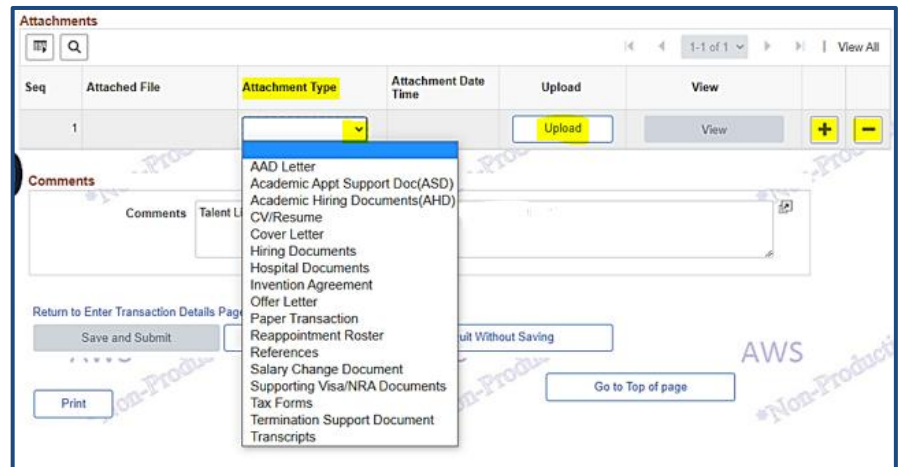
Attachments

1-1 of 1 View All

| Seq | Attached File | Attachment Type | Attachment Date Time | Upload | View |
|---|---|---|---|---|---|
| 1 | | | | Upload | View |

AAD Letter
Academic Appt Support Doc(ASD)
Academic Hiring Documents(AHD)
CV/Resume
Cover Letter
Hiring Documents
Hospital Documents
Invention Agreement
Offer Letter
Paper Transaction
Reappointment Roster
References
Salary Change Document
Supporting Visa/NRA Documents
Tax Forms
Termination Support Document
Transcripts

Comments

Comments Talent Li

Return to Enter Transaction Details Page

Save and Submit

uit Without Saving

AWS

Print

Go to Top of page

*Non-Production